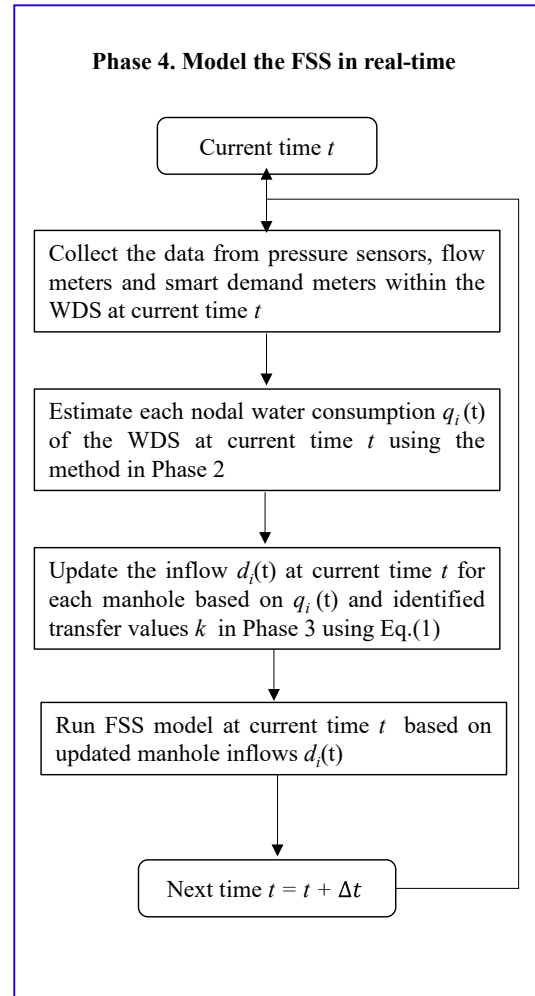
**Phase 4. Model the FSS in real-time**

Current time $t$

Collect the data from pressure sensors, flow meters and smart demand meters within the WDS at current time $t$

Estimate each nodal water consumption $q_i$(t) of the WDS at current time $t$ using the method in Phase 2

Update the inflow $d_i$(t) at current time $t$ for each manhole based on $q_i$(t) and identified transfer values $k$ in Phase 3 using Eq.(1)

Run FSS model at current time $t$ based on updated manhole inflows $d_i$(t)

Next time $t = t + \Delta t$